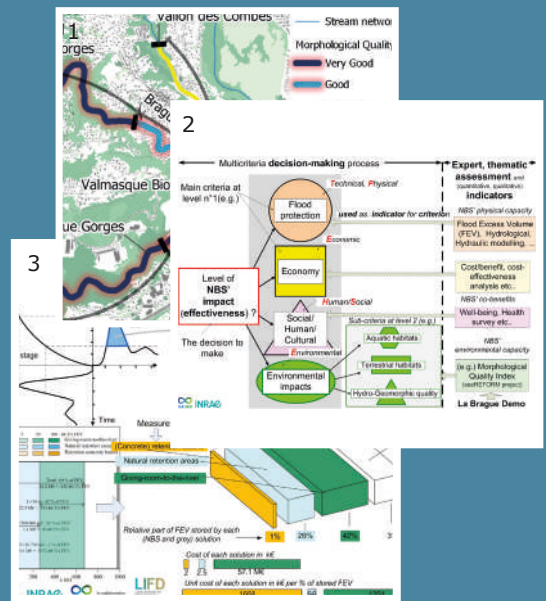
1

Vallon des Combes

Stream network

Morphological Quality

Very Good

Good

orges

Brag

Valmasque Bio

ue Gorges

2

Multicriteria decision-making process

Expert, thematic assessment and (quantitative, qualitative) indicators

Main criteria at level n°1 (e.g.)

Technical, Physical

Flood protection

used as indicator for criterion

NBS' physical capacity

Flood Excess Volume (FEV), Hydrological, Hydraulic modeling, ...

Economic

Level of NBS' impact (effectiveness) ?

Economy

Cost/benefit, cost-effectiveness analysis etc.

NBS' co-benefits

Human/Social

Social/ Human/ Cultural

Well-being, Health survey etc.

The decision to make

Environmental

Sub-criteria at level 2 (e.g.)

NBS' environmental capacity

Aquatic habitats

Terrestrial habitats

Environmental impacts

(e.g.) Morphological Quality Index (cocREFORM project)

Hydro-Geomorphic quality

INRAE

La Brague Demo

3

stage

Time

Measure

(Concrete) reten

Natural retention areas

Giving-room-to-the-river

Relative part of FEV stored by each (NBS and grey) solution

1%

26%

42%

Cost of each solution in M€

57.1 M€

Unit cost of each solution in M€ per % of stored FEV

INRAE

LIFD